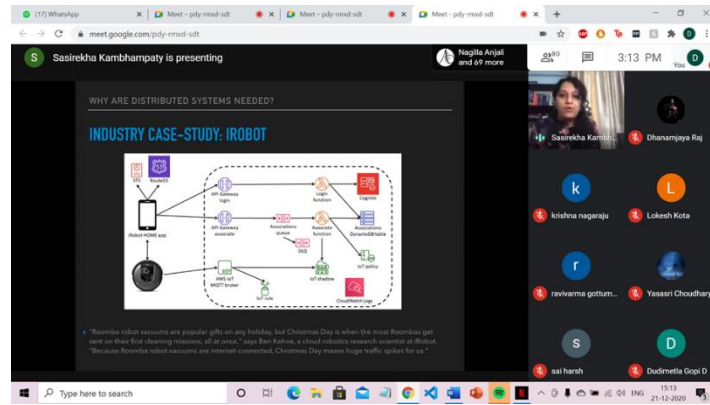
(17) WhatsApp
Meet – pdy-mxxd-sdt
Meet – pdy-mxxd-sdt
Meet – pdy-mxxd-sdt
meet.google.com/pdy-mxxd-sdt

S Sasirekha Kambhampaty is presenting
Nagilla Anjali and 69 more
80
3:13 PM
You

WHY ARE DISTRIBUTED SYSTEMS NEEDED?

INDUSTRY CASE-STUDY: IROBOT

STS
Route53
iRobot HOME app
API Gateway login
Login function
Cognito
API Gateway associate
Associations queue
Associate function
Associations DynamoDB table
SNS
AWS IoT MQTT broker
IoT shadow
IoT policy
IoT rule
CloudWatch Logs

• "Roomba robot vacuums are popular gifts on any holiday, but Christmas Day is when the most Roombas get sent on their first cleaning missions, all at once," says Ben Kehoe, a cloud robotics research scientist at iRobot. "Because Roomba robot vacuums are internet-connected, Christmas Day means huge traffic spikes for us."

Sasirekha Kambh...
Dhanamjaya Raj
k
krishna nagaraju
L
Lokesh Kota
r
ravivarma gottum...
Yasasri Choudhary
s
sai harsh
D
Dudimetla Gopi D

Type here to search
ENG
15:13
21-12-2020